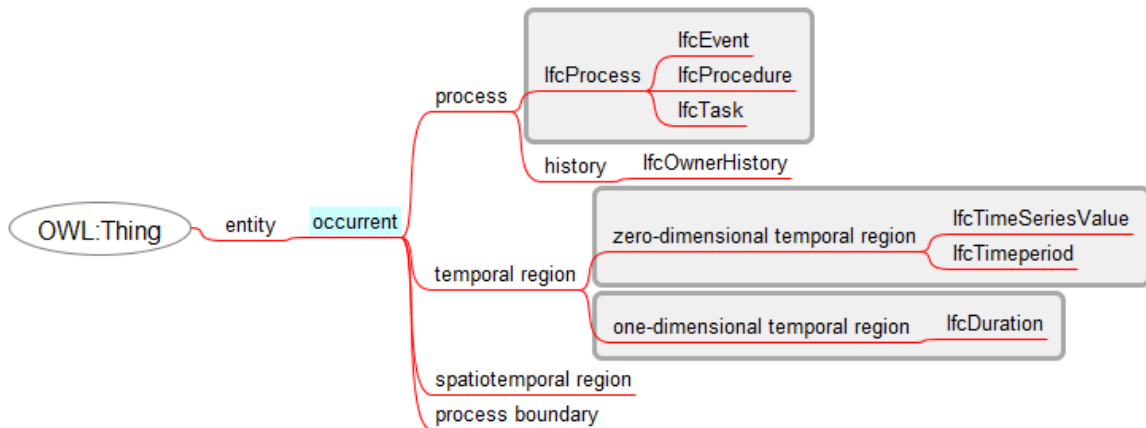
OWL:Thing
entity
occurrent
process
IfcProcess
IfcEvent
IfcProcedure
IfcTask
history
IfcOwnerHistory
temporal region
zero-dimensional temporal region
IfcTimeSeriesValue
IfcTimeperiod
one-dimensional temporal region
IfcDuration
spatiotemporal region
process boundary